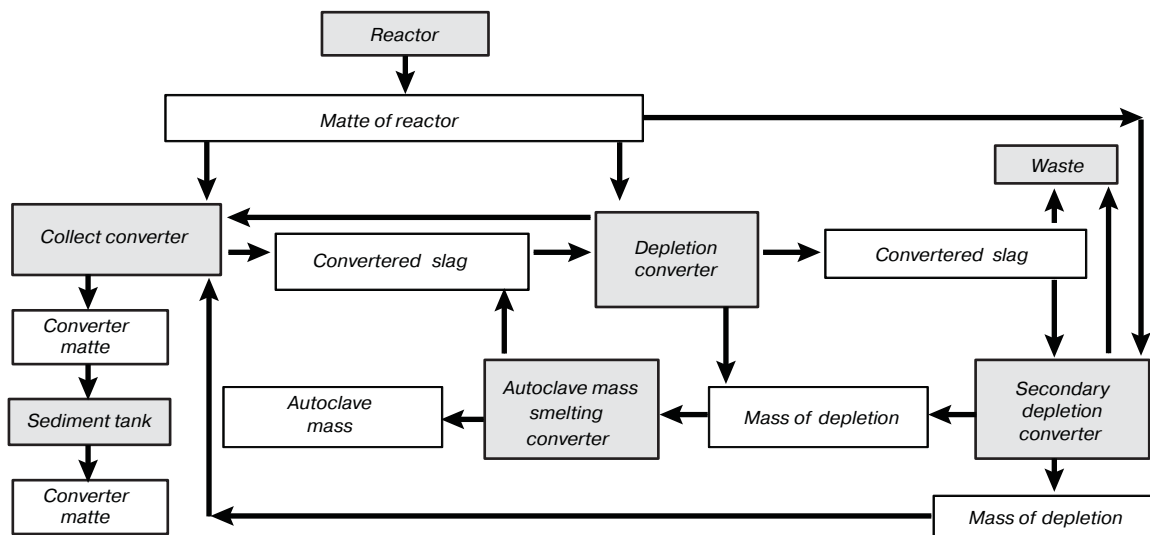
Reactor

Matte of reactor

Waste

Collect converter

Convertered slag

Depletion converter

Convertered slag

Converter matte

Sediment tank

Converter matte

Autoclave mass

Autoclave mass smelting converter

Mass of depletion

Secondary depletion converter

Mass of depletion